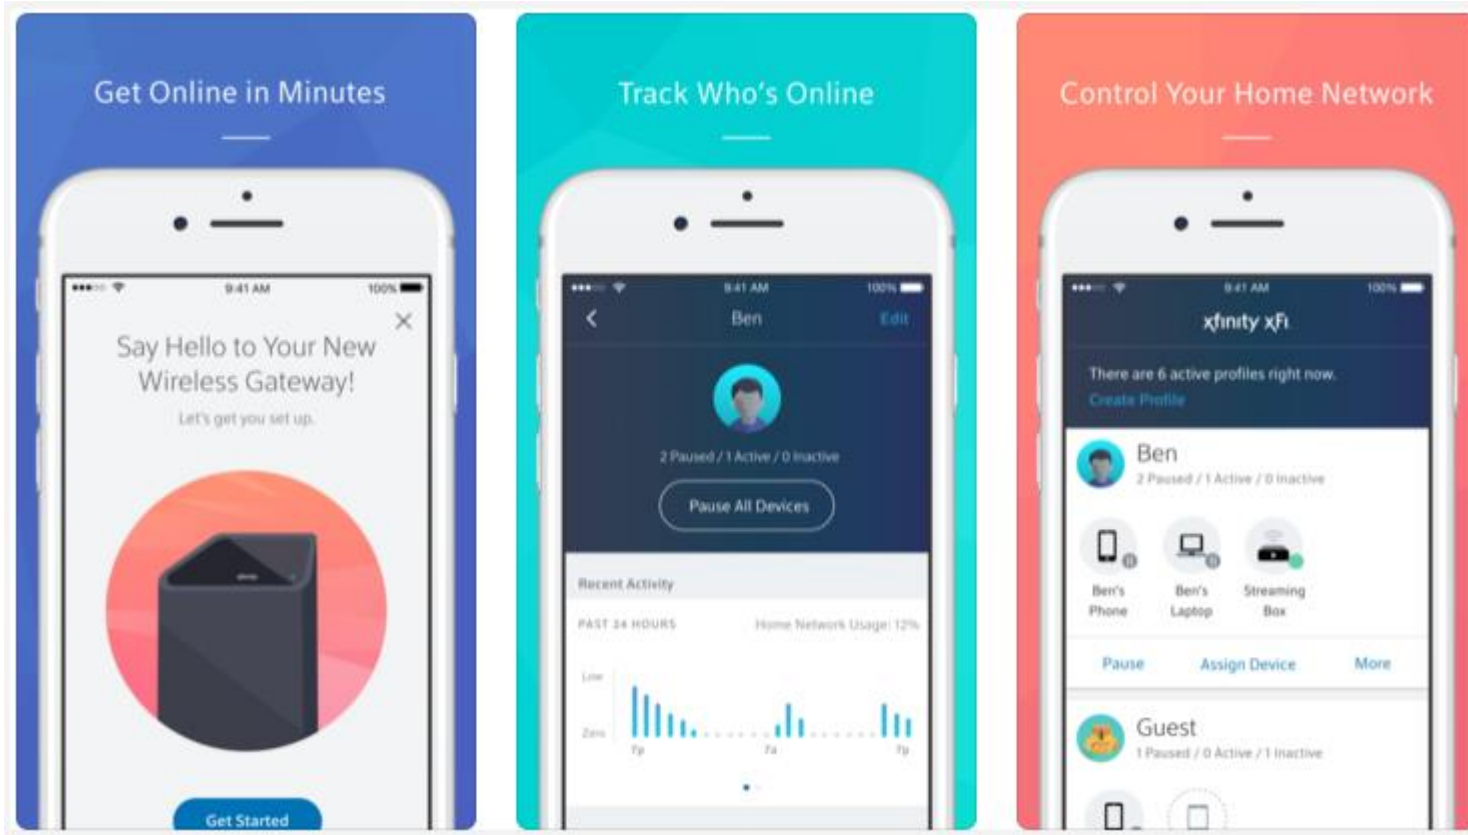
Get Online in Minutes

9:41 AM 100%

Say Hello to Your New Wireless Gateway!

Let's get you set up.

Get Started

Track Who's Online

9:41 AM 100%

Ben Edit

2 Paused / 1 Active / 0 Inactive

Pause All Devices

Recent Activity

PAST 24 HOURS Home Network Usage: 12%

Low

Zero

7p 7a 7p

Control Your Home Network

9:41 AM 100%

xfinity xFi

There are 6 active profiles right now.

Create Profile

Ben

2 Paused / 1 Active / 0 Inactive

Ben's Phone

Ben's Laptop

Streaming Box

Pause Assign Device More

Guest

1 Paused / 0 Active / 1 Inactive